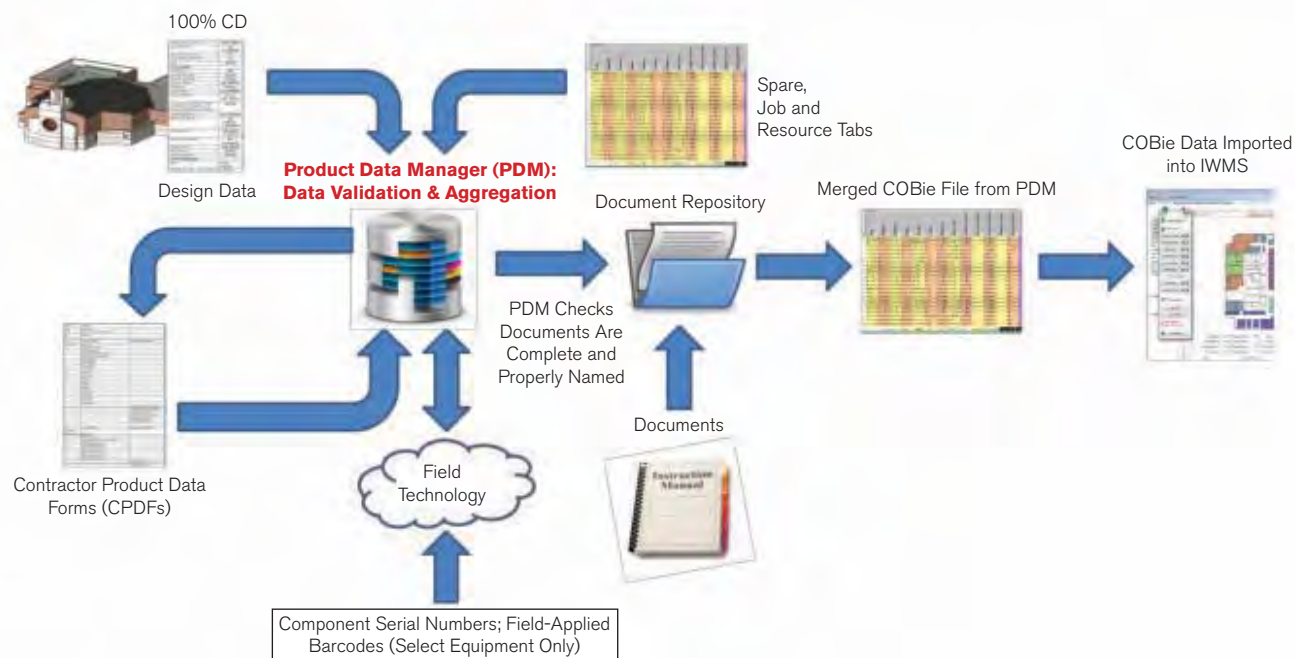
100% CD

Design Data

Spare,
Job and
Resource Tabs

Product Data Manager (PDM):
Data Validation & Aggregation

Document Repository

Merged COBie File from PDM

COBie Data Imported into IWMS

PDM Checks Documents Are Complete and Properly Named

Documents

Instruction Manual

Contractor Product Data Forms (CPDFs)

Field Technology

Component Serial Numbers; Field-Applied Barcodes (Select Equipment Only)